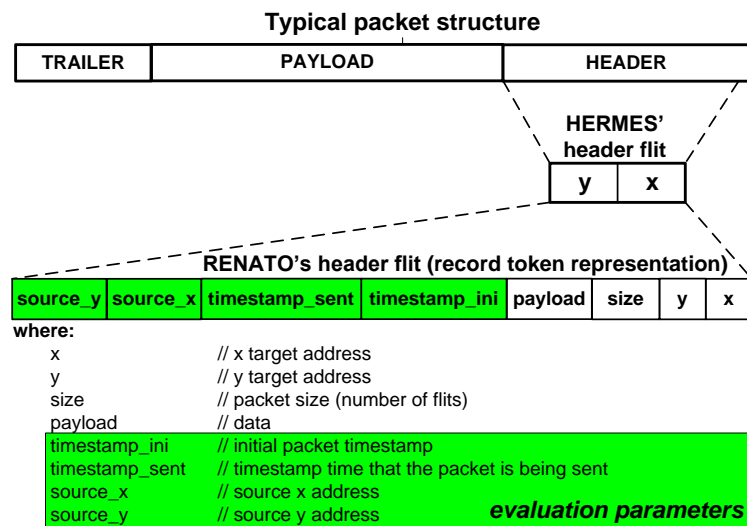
Typical packet structure

| TRAILER | PAYLOAD | HEADER |
|---|---|---|

HERMES' header flit

| y | x |
|---|---|

RENATO's header flit (record token representation)

| source_y | source_x | timestamp_sent | timestamp_ini | payload | size | y | x |
|---|---|---|---|---|---|---|---|

where:

| | |
|---|---|
| x | // x target address |
| y | // y target address |
| size | // packet size (number of flits) |
| payload | // data |
| timestamp_ini | // initial packet timestamp |
| timestamp_sent | // timestamp time that the packet is being sent |
| source_x | // source x address |
| source_y | // source y address |

evaluation parameters